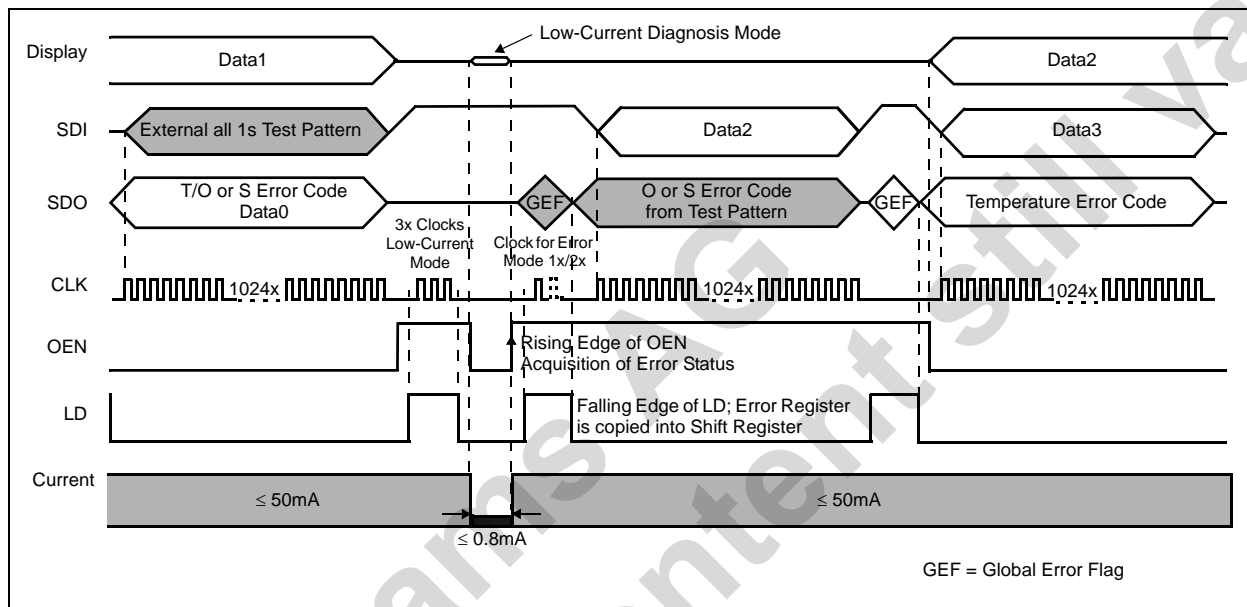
Low-Current Diagnosis Mode

Display
Data1
Data2

SDI
External all 1s Test Pattern
Data2
Data3

SDO
T/O or S Error Code Data0
GEF
O or S Error Code from Test Pattern
GEF
Temperature Error Code

3x Clocks Low-Current Mode
Clock for Error Mode 1x/2x

CLK
1024x
1024x
1024x

OEN
Rising Edge of OEN Acquisition of Error Status

LD
Falling Edge of LD; Error Register is copied into Shift Register

Current
$\leq$ 50mA
$\leq$ 50mA
$\leq$ 0.8mA

GEF = Global Error Flag

ams AG
content still valid